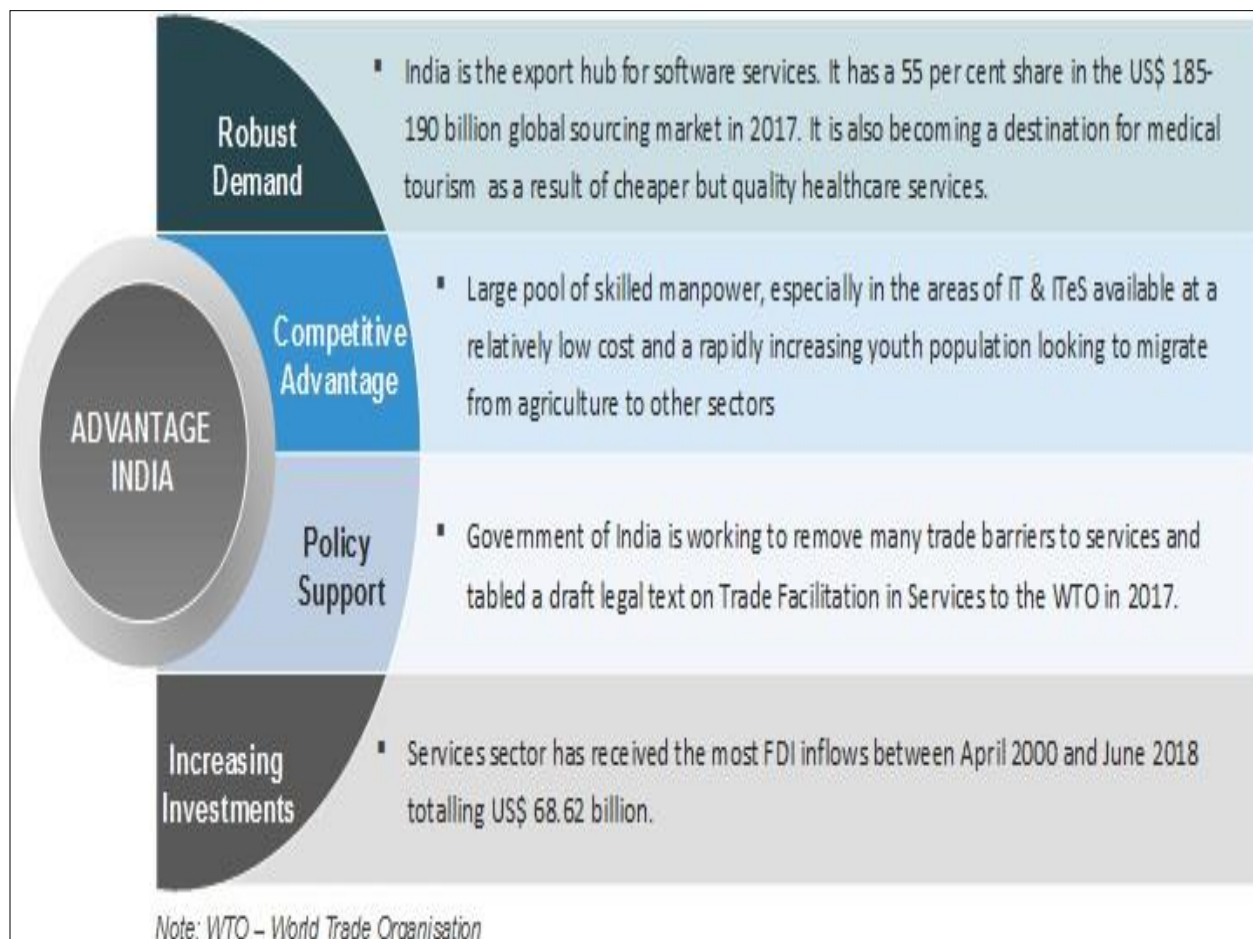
ADVANTAGE INDIA

Robust Demand

▪ India is the export hub for software services. It has a 55 per cent share in the US$ 185-190 billion global sourcing market in 2017. It is also becoming a destination for medical tourism as a result of cheaper but quality healthcare services.

Competitive Advantage

▪ Large pool of skilled manpower, especially in the areas of IT & ITeS available at a relatively low cost and a rapidly increasing youth population looking to migrate from agriculture to other sectors

Policy Support

▪ Government of India is working to remove many trade barriers to services and tabled a draft legal text on Trade Facilitation in Services to the WTO in 2017.

Increasing Investments

▪ Services sector has received the most FDI inflows between April 2000 and June 2018 totalling US$ 68.62 billion.

Note: WTO – World Trade Organisation